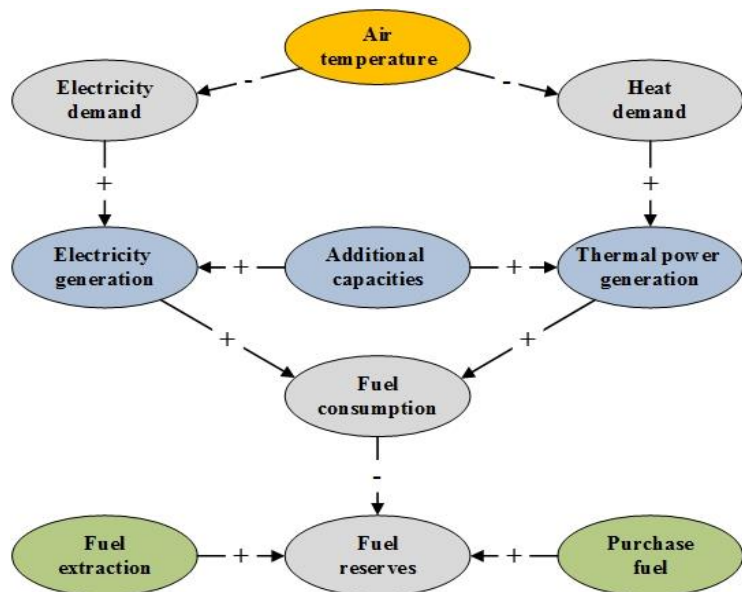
Air temperature

Electricity demand

-

-

Heat demand

+

+

Electricity generation

+

Additional capacities

+

Thermal power generation

+

+

Fuel consumption

-

Fuel extraction

+

Fuel reserves

+

Purchase fuel